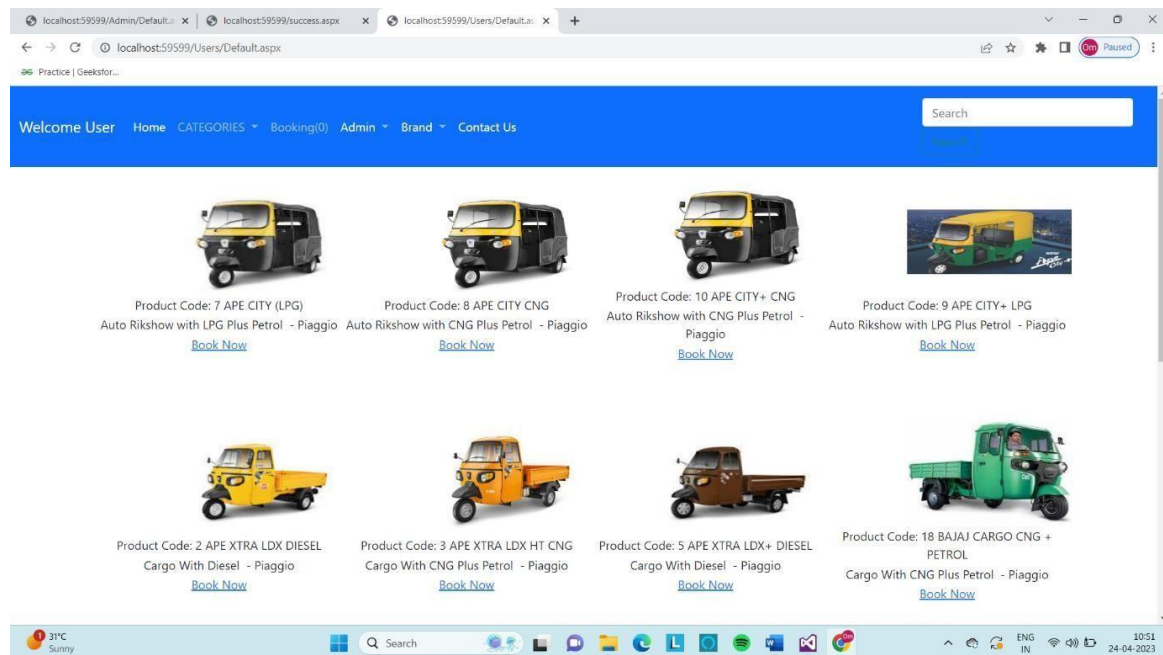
localhost:59599/Admin/Default.a ×
localhost:59599/success.aspx ×
localhost:59599/Users/Default.as ×
+

localhost:59599/Users/Default.aspx

Paused

Practice | Geeksfor...

Welcome User Home CATEGORIES Booking(0) Admin Brand Contact Us

Search

Search

Product Code: 7 APE CITY (LPG)
Auto Rikshow with LPG Plus Petrol - Piaggio
Book Now

Product Code: 8 APE CITY CNG
Auto Rikshow with CNG Plus Petrol - Piaggio
Book Now

Product Code: 10 APE CITY+ CNG
Auto Rikshow with CNG Plus Petrol - Piaggio
Book Now

Product Code: 9 APE CITY+ LPG
Auto Rikshow with LPG Plus Petrol - Piaggio
Book Now

Product Code: 2 APE XTRA LDX DIESEL
Cargo With Diesel - Piaggio
Book Now

Product Code: 3 APE XTRA LDX HT CNG
Cargo With CNG Plus Petrol - Piaggio
Book Now

Product Code: 5 APE XTRA LDX+ DIESEL
Cargo With Diesel - Piaggio
Book Now

Product Code: 18 BAJAJ CARGO CNG + PETROL
Cargo With CNG Plus Petrol - Piaggio
Book Now

31°C
Sunny

Search

ENG
IN

10:51
24-04-2023